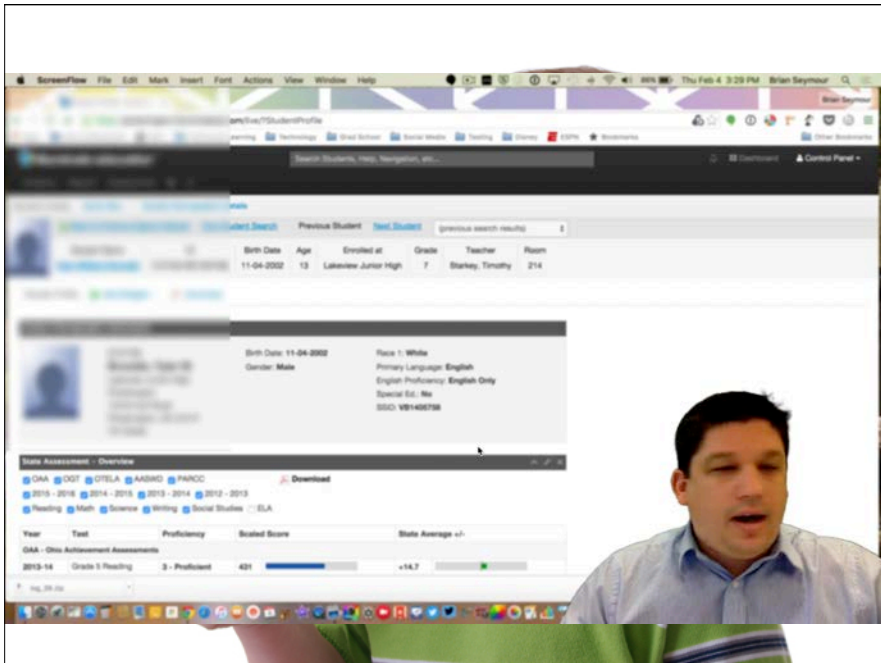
ScreenFlow File Edit Mark Insert Font Actions View Window Help

Thu Feb 4 3:29 PM Brian Seymour

Brian Seymour

om/live/?StudentProfile

earning Technology Grad School Social Media Testing Disney ESPN Bookmarks

Other Bookmarks

Search Students, Help, Navigation, etc...

Dashboard Control Panel

Previous Student Next Student (previous search results)

| Birth Date | Age | Enrolled at | Grade | Teacher | Room |
|---|---|---|---|---|---|
| 11-04-2002 | 13 | Lakeview Junior High | 7 | Starkey, Timothy | 214 |

Birth Date: 11-04-2002
Gender: Male

Race 1: White
Primary Language: English
English Proficiency: English Only
Special Ed.: No
SSID: VB1405758

State Assessment - Overview

OAA OGT OTELA AASWD PARCC Download

2015 - 2016 2014 - 2015 2013 - 2014 2012 - 2013

Reading Math Science Writing Social Studies ELA

| Year | Test | Proficiency | Scaled Score | State Average +/- |
|---|---|---|---|---|
| OAA - Ohio Achievement Assessments | | | | |
| 2013-14 | Grade 5 Reading | 3 - Proficient | 431 | +14.7 |